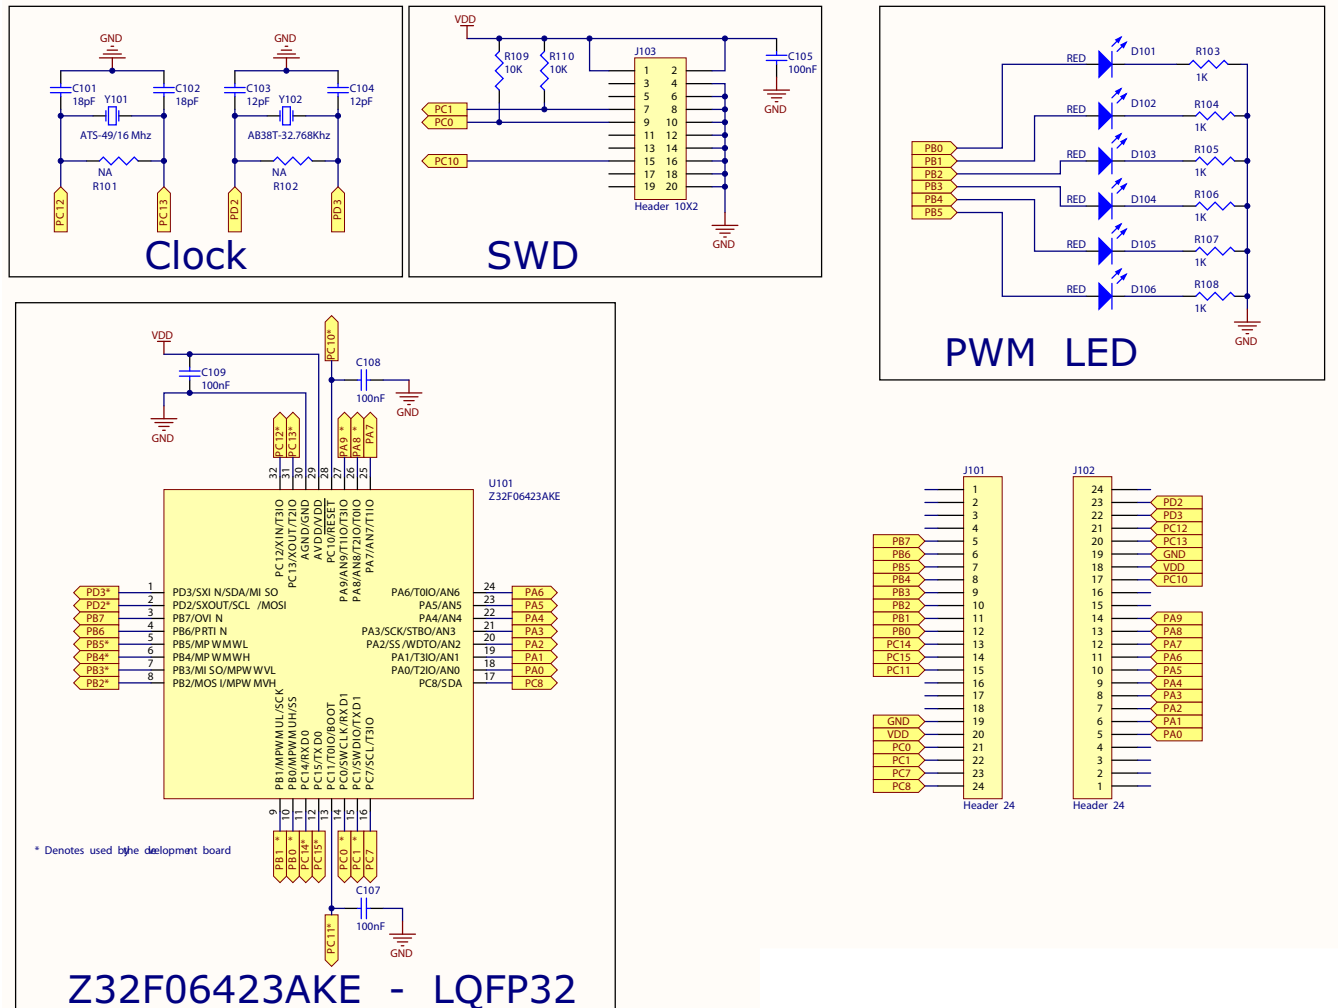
GND
C101
18pF
Y101
C102
18pF
ATS-49/16 Mhz
NA
R101
PC12
PC13

GND
C103
12pF
Y102
C104
12pF
AB38T-32.768Khz
NA
R102
PD2
PD3

Clock

VDD
R109
10K
R110
10K
J103
C105
100nF
GND
PC1
PC0
PC10
1 2
3 4
5 6
7 8
9 10
11 12
13 14
15 16
17 18
19 20
Header 10X2
GND

SWD

PB0
PB1
PB2
PB3
PB4
PB5
RED D101 R103 1K
RED D102 R104 1K
RED D103 R105 1K
RED D104 R106 1K
RED D105 R107 1K
RED D106 R108 1K
GND

PWM LED

VDD
C109
100nF
GND
PC10*
C108
100nF
GND
PC12* PC13*
PA9 * PA8 * PA7
32 31 30 29 28 27 26 25
U101
Z32F06423AKE
PC12/XIN/T3IO
PC13/XOUT/T2IO
AGND/GND
AVDD/VDD
PC10/RESET
PA9/AN9/T1IO/T3IO
PA8/AN8/T2IO/T0IO
PA7/AN7/T1IO
PD3* 1 PD3/SXI N/SDA/MI SO
PD2* 2 PD2/SXOUT/SCL /MOSI
PB7 3 PB7/OVI N
PB6 4 PB6/PRTI N
PB5* 5 PB5/MP WMWL
PB4* 6 PB4/MP WMWH
PB3* 7 PB3/MI SO/MPWM WVL
PB2* 8 PB2/MOS I/MPWM MVH
PA6/T0IO/AN6 24 PA6
PA5/AN5 23 PA5
PA4/AN4 22 PA4
PA3/SCK/STBO/AN3 21 PA3
PA2/SS /WDTO/AN2 20 PA2
PA1/T3IO/AN1 19 PA1
PA0/T2IO/AN0 18 PA0
PC8/SDA 17 PC8
PB1/MPWMUL/SCK
PB0/MPWMUH/SS
PC14/RXD0
PC15/TXD0
PC11/T0IO/BOOT
PC0/SWCLK/RXD1
PC1/SWDIO/TXD1
PC7/SCL/T3IO
9 10 11 12 13 14 15 16
PB1 * PB0 * PC14* PC15* PC0 * PC1 * PC7
* Denotes used bythe deelopment board
C107
100nF
GND
PC11*

Z32F06423AKE - LQFP32

J101
1
2
3
4
PB7 5
PB6 6
PB5 7
PB4 8
PB3 9
PB2 10
PB1 11
PB0 12
PC14 13
PC15 14
PC11 15
16
17
18
GND 19
VDD 20
PC0 21
PC1 22
PC7 23
PC8 24
Header 24

J102
24
23 PD2
22 PD3
21 PC12
20 PC13
19 GND
18 VDD
17 PC10
16
15
14 PA9
13 PA8
12 PA7
11 PA6
10 PA5
9 PA4
8 PA3
7 PA2
6 PA1
5 PA0
4
3
2
1
Header 24